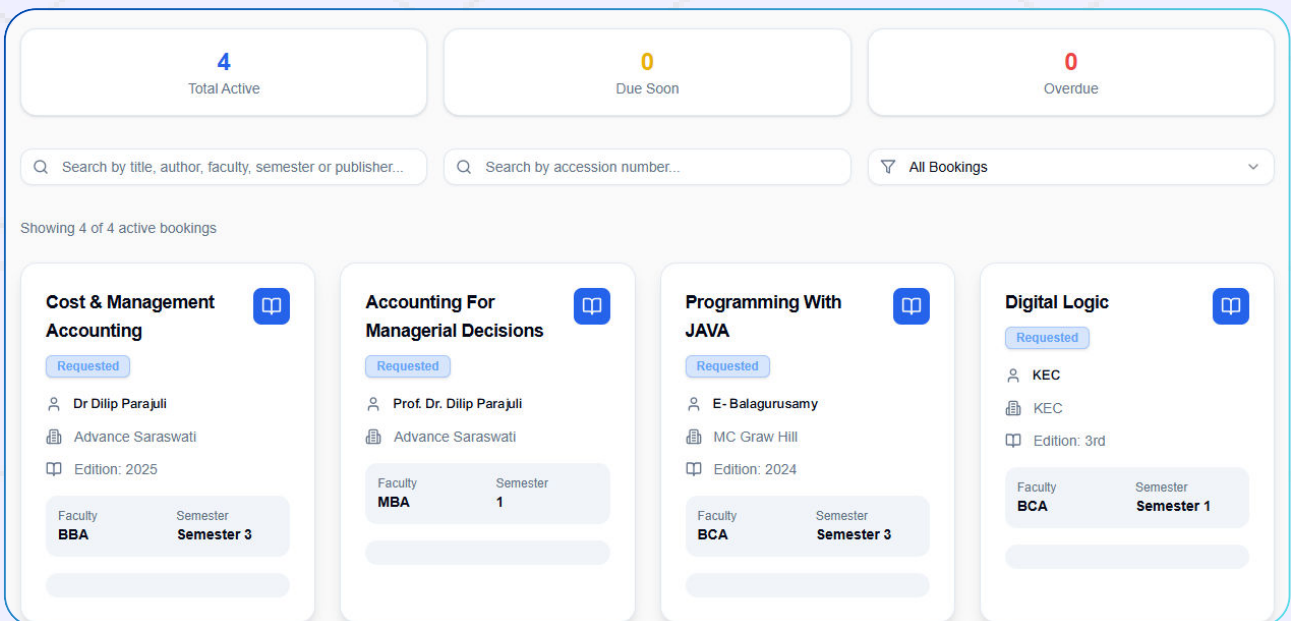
4
Total Active

0
Due Soon

0
Overdue

Search by title, author, faculty, semester or publisher...

Search by accession number...

All Bookings

Showing 4 of 4 active bookings

Cost & Management Accounting
Requested
Dr Dilip Parajuli
Advance Saraswati
Edition: 2025
Faculty
BBA
Semester
Semester 3

Accounting For Managerial Decisions
Requested
Prof. Dr. Dilip Parajuli
Advance Saraswati
Faculty
MBA
Semester
1

Programming With JAVA
Requested
E- Balagurusamy
MC Graw Hill
Edition: 2024
Faculty
BCA
Semester
Semester 3

Digital Logic
Requested
KEC
KEC
Edition: 3rd
Faculty
BCA
Semester
Semester 1